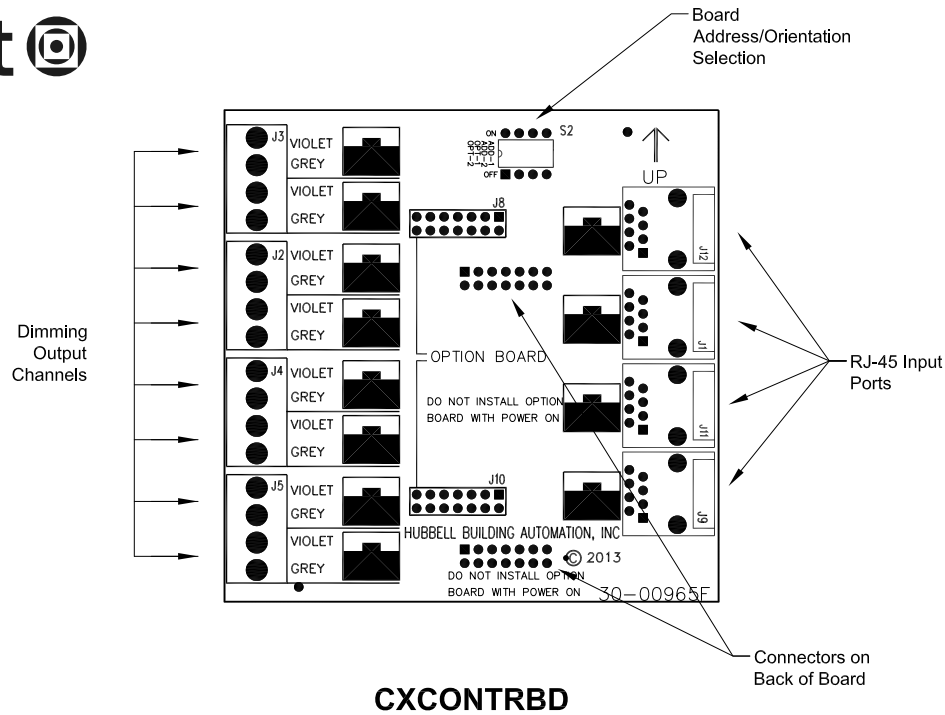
Board Address/Orientation Selection

ON S2
ADD-1
ADD-2
OPT-1
OPT-2
OFF

UP

J3 VIOLET
GREY
VIOLET
GREY

J2 VIOLET
GREY
VIOLET
GREY

J4 VIOLET
GREY
VIOLET
GREY

J5 VIOLET
GREY
VIOLET
GREY

J8

OPTION BOARD

DO NOT INSTALL OPTION BOARD WITH POWER ON

J10

HUBBELL BUILDING AUTOMATION, INC

© 2013

DO NOT INSTALL OPTION BOARD WITH POWER ON

30-00965F

J12
J1
J11
J9

Dimming Output Channels

RJ-45 Input Ports

Connectors on Back of Board

CXCONTRBD